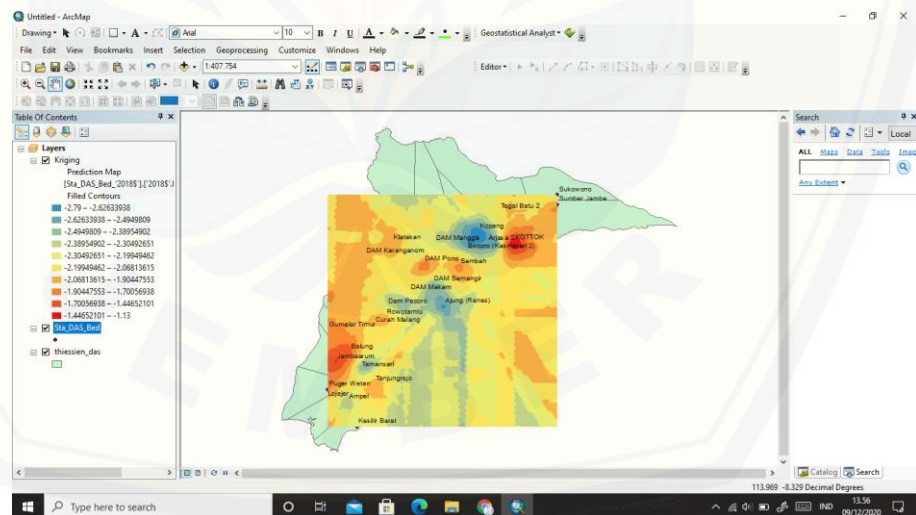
Untitled - ArcMap

Drawing ▾ Arial 10 B I U A ▾ Geostatistical Analyst ▾

File Edit View Bookmarks Insert Selection Geoprocessing Customize Windows Help

1:407.754

Editor ▾

Table Of Contents

Layers
Kriging
Prediction Map
[Sta_DAS_Bed_'2018$'].['2018$'.J
Filled Contours
-2.79 – -2.62633938
-2.62633938 – -2.4949809
-2.4949809 – -2.38954902
-2.38954902 – -2.30492651
-2.30492651 – -2.19949462
-2.19949462 – -2.06813615
-2.06813615 – -1.90447553
-1.90447553 – -1.70056938
-1.70056938 – -1.44652101
-1.44652101 – -1.13
Sta_DAS_Bed
thiessien_das

Sukowono
Sumber Jambe
Tegal Batu 2
Klatakan
DAM Manggis
Kopang
Arjasa 2 KOTTOK
Bintoro (Kaliwates 2)
DAM Karanganom
DAM Pono
Sembah
DAM Semangir
DAM Makam
Dam Pecoro
Ajung (Ranas)
Rowotamtu
Curah Malang
Gumelar Timur
Balung
Jambearum
Tamansari
Tanjungrejo
Puger Wetan
Lojejer
Ampel
Kasilir Barat

Search
Local
ALL Maps Data Tools Imag
Any Extent ▾

Catalog Search

113.969 -8.329 Decimal Degrees

Type here to search

IND 13.56 09/12/2020